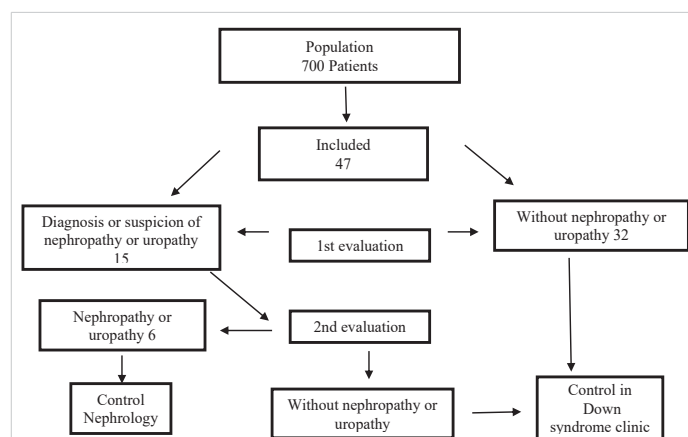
Population
700 Patients

Included
47

Diagnosis or suspicion of nephropathy or uropathy
15

1st evaluation

Without nephropathy or uropathy 32

Nephropathy or uropathy 6

2nd evaluation

Control Nephrology

Without nephropathy or uropathy

Control in Down syndrome clinic